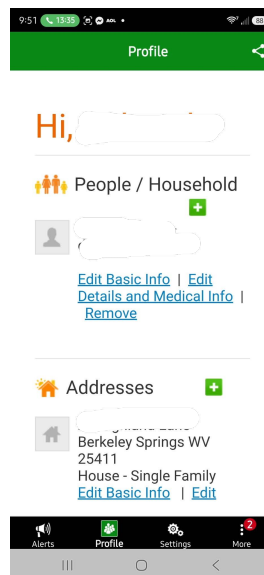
9:51 13:35 AOL •

88

Profile

Hi, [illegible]

People / Household

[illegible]

Edit Basic Info | Edit Details and Medical Info | Remove

Addresses

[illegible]

Berkeley Springs WV 25411

House - Single Family

Edit Basic Info | Edit

Alerts

Profile

Settings

2

More